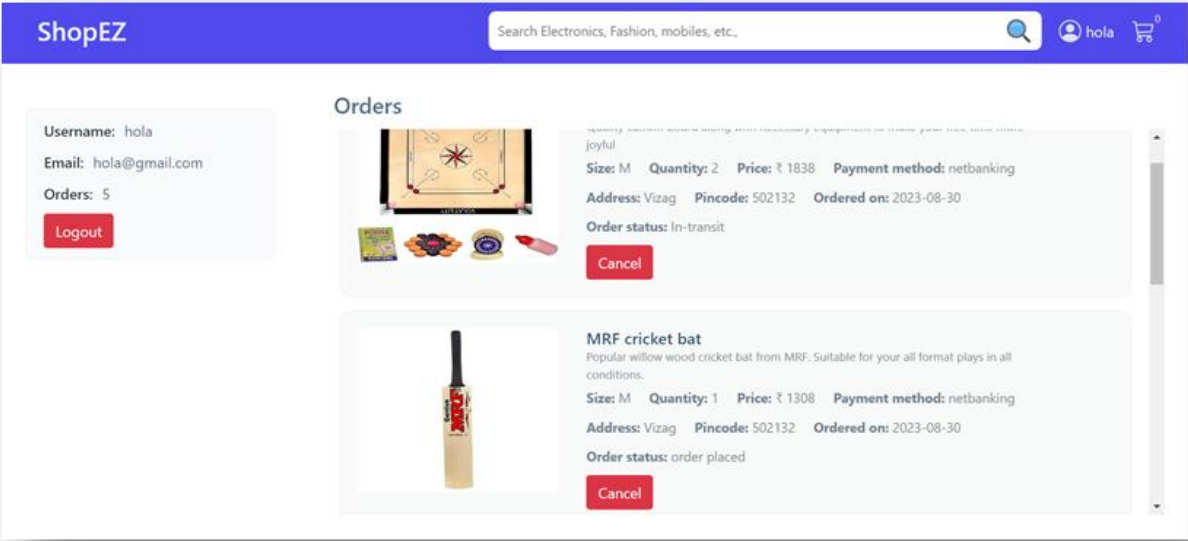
ShopEZ

Search Electronics, Fashion, mobiles, etc.,

hola 0

Username: hola

Email: hola@gmail.com

Orders: 5

Logout

Orders

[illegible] joyful

Size: M Quantity: 2 Price: ₹ 1838 Payment method: netbanking

Address: Vizag Pincode: 502132 Ordered on: 2023-08-30

Order status: In-transit

Cancel

MRF cricket bat

Popular willow wood cricket bat from MRF. Suitable for your all format plays in all conditions.

Size: M Quantity: 1 Price: ₹ 1308 Payment method: netbanking

Address: Vizag Pincode: 502132 Ordered on: 2023-08-30

Order status: order placed

Cancel